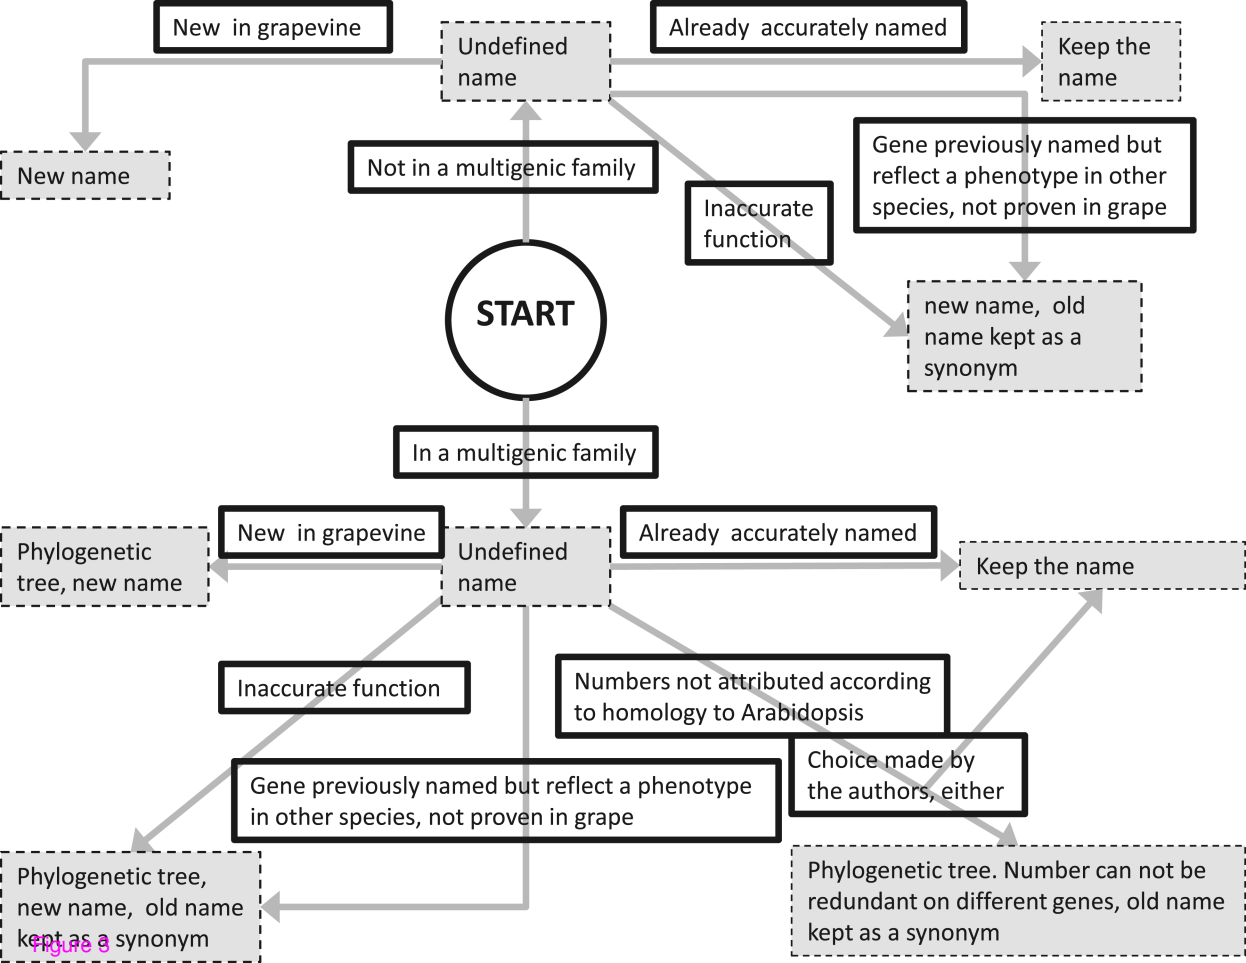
New in grapevine

Undefined name

Already accurately named

Keep the name

New name

Not in a multigenic family

Gene previously named but reflect a phenotype in other species, not proven in grape

Inaccurate function

START

new name, old name kept as a synonym

In a multigenic family

New in grapevine

Undefined name

Already accurately named

Phylogenetic tree, new name

Keep the name

Inaccurate function

Numbers not attributed according to homology to Arabidopsis

Choice made by the authors, either

Gene previously named but reflect a phenotype in other species, not proven in grape

Phylogenetic tree, new name, old name kept as a synonym

Figure 3

Phylogenetic tree. Number can not be redundant on different genes, old name kept as a synonym